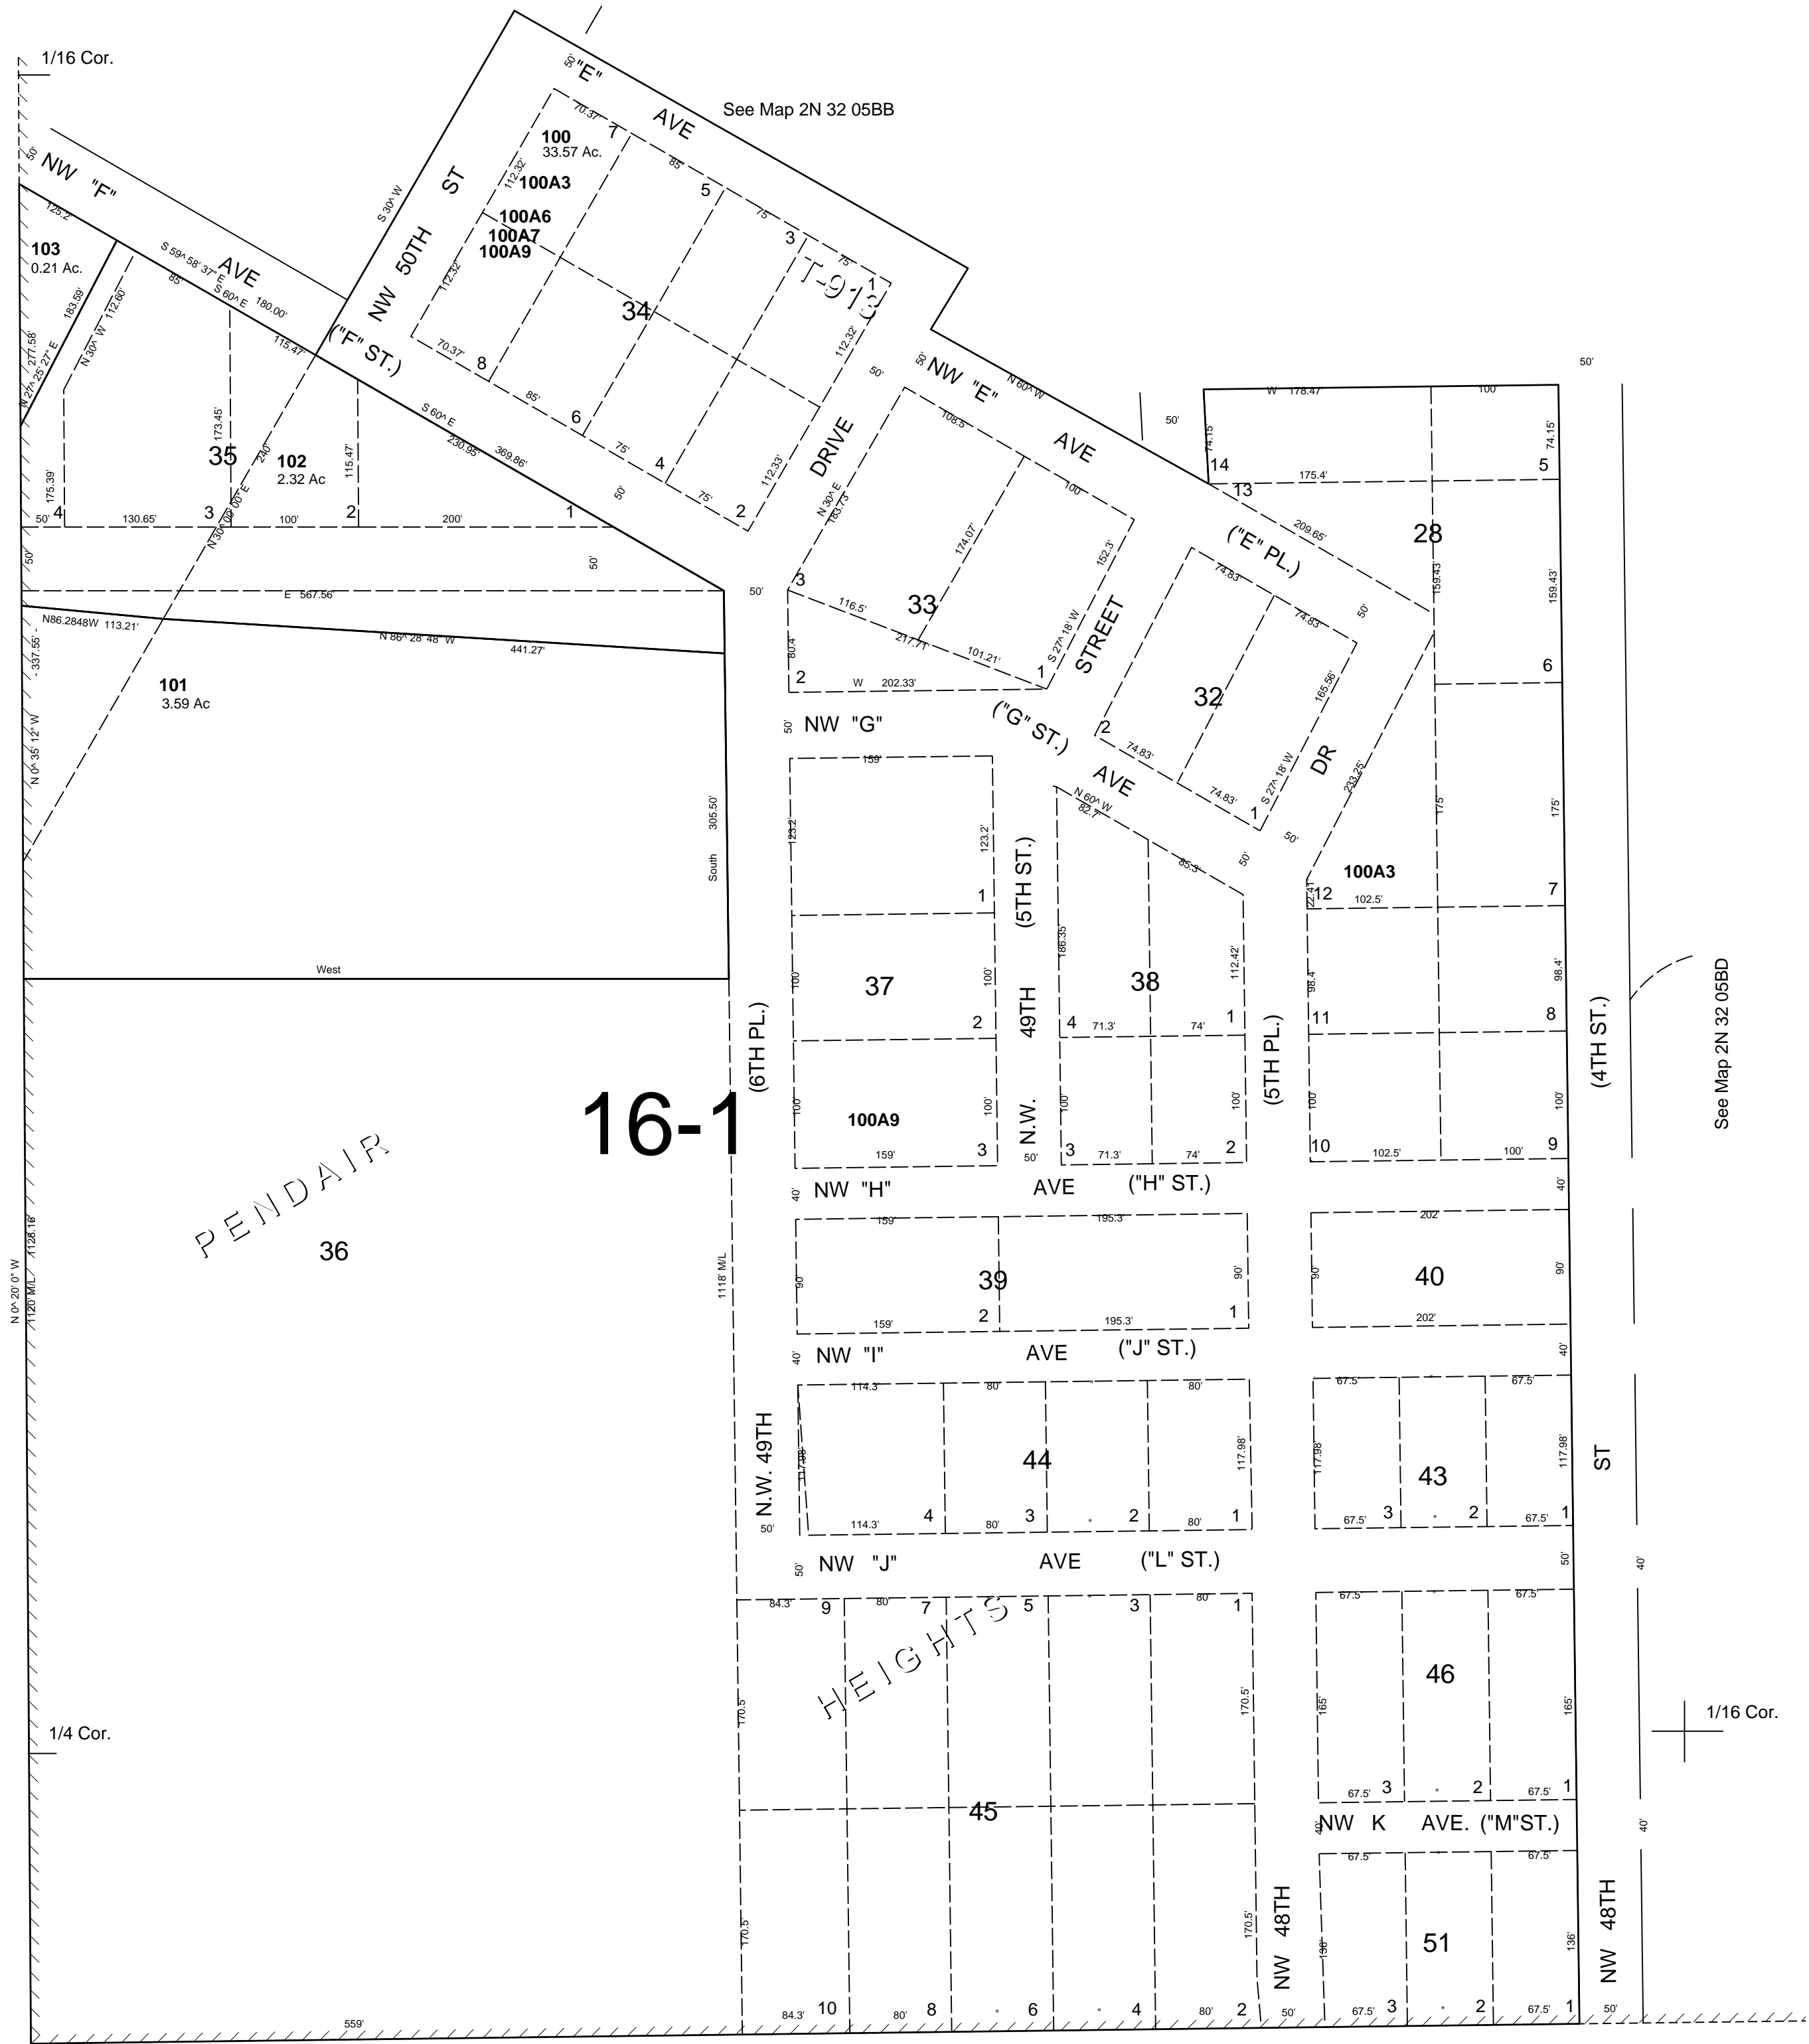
1/16 Cor.

See Map 2N 32 05BB

NW "E" AVE
50'

100
33.57 Ac.
100A3
100A6
100A7
100A9

NW "F" AVE ("F" ST.)
NW 50TH ST
S 30^ W

103
0.21 Ac.

T-913

34

35

102
2.32 Ac

NW "E" AVE
N 60^ W

DRIVE

33

STREET

("E" PL.)

28

32

DR

101
3.59 Ac

NW "G" ("G" ST.) AVE

37

38

100A3

(5TH ST.)
49TH
N.W.

(5TH PL.)

(6TH PL.)

100A9

16-1

(4TH ST.)

See Map 2N 32 05BD

NW "H" AVE ("H" ST.)

39

40

PENDAIR

36

NW "I" AVE ("J" ST.)

N.W. 49TH

44

43

ST

NW "J" AVE ("L" ST.)

HEIGHTS

46

1/16 Cor.

1/4 Cor.

45

NW K AVE. ("M"ST.)

NW 48TH

51

NW 48TH

West
South
559'
1118' M/L
1120' M/L
N 0^ 20' 0" W